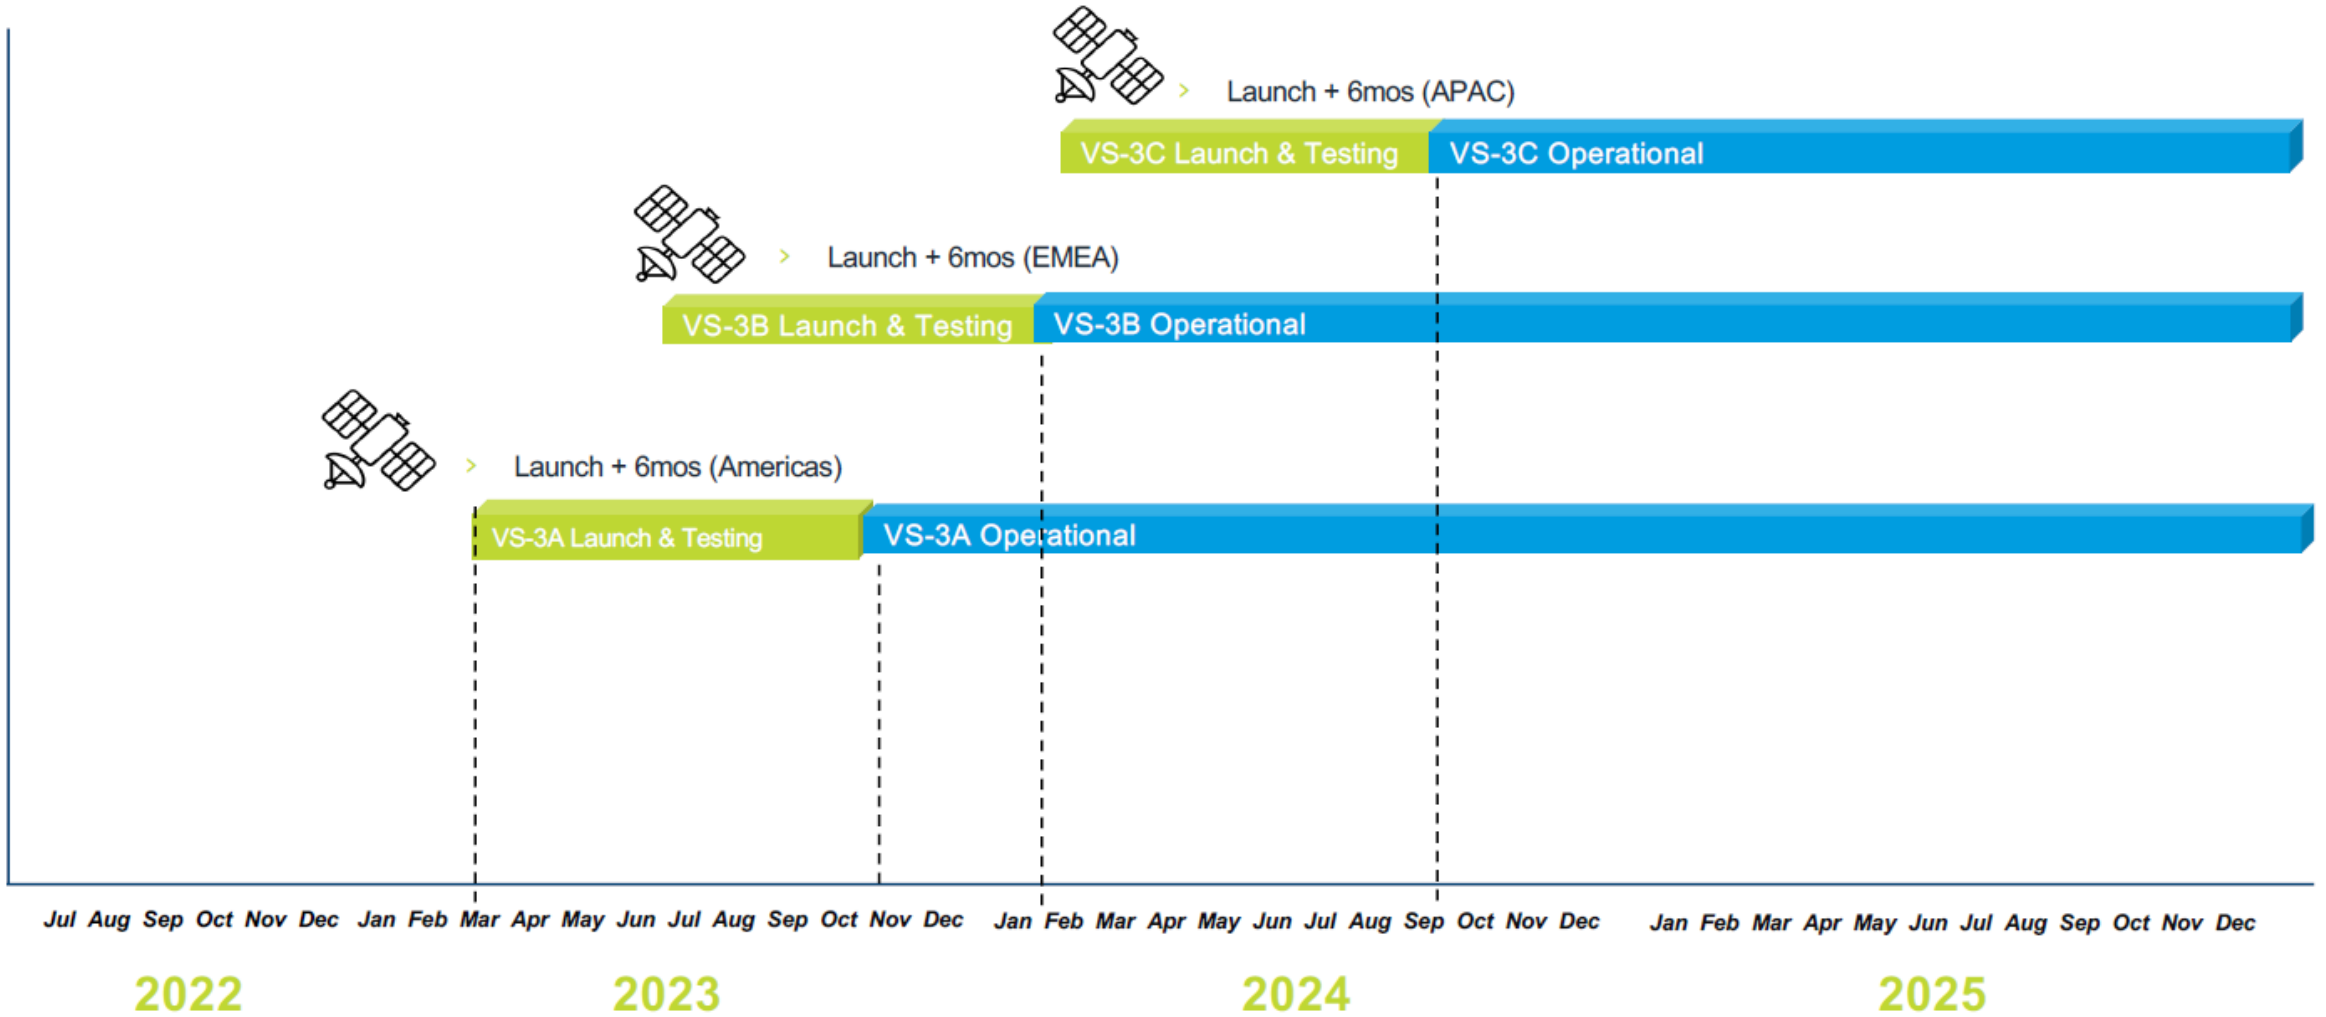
Launch + 6mos (APAC)

VS-3C Launch & Testing

VS-3C Operational

Launch + 6mos (EMEA)

VS-3B Launch & Testing

VS-3B Operational

Launch + 6mos (Americas)

VS-3A Launch & Testing

VS-3A Operational

Jul Aug Sep Oct Nov Dec Jan Feb Mar Apr May Jun Jul Aug Sep Oct Nov Dec Jan Feb Mar Apr May Jun Jul Aug Sep Oct Nov Dec Jan Feb Mar Apr May Jun Jul Aug Sep Oct Nov Dec

2022 2023 2024 2025